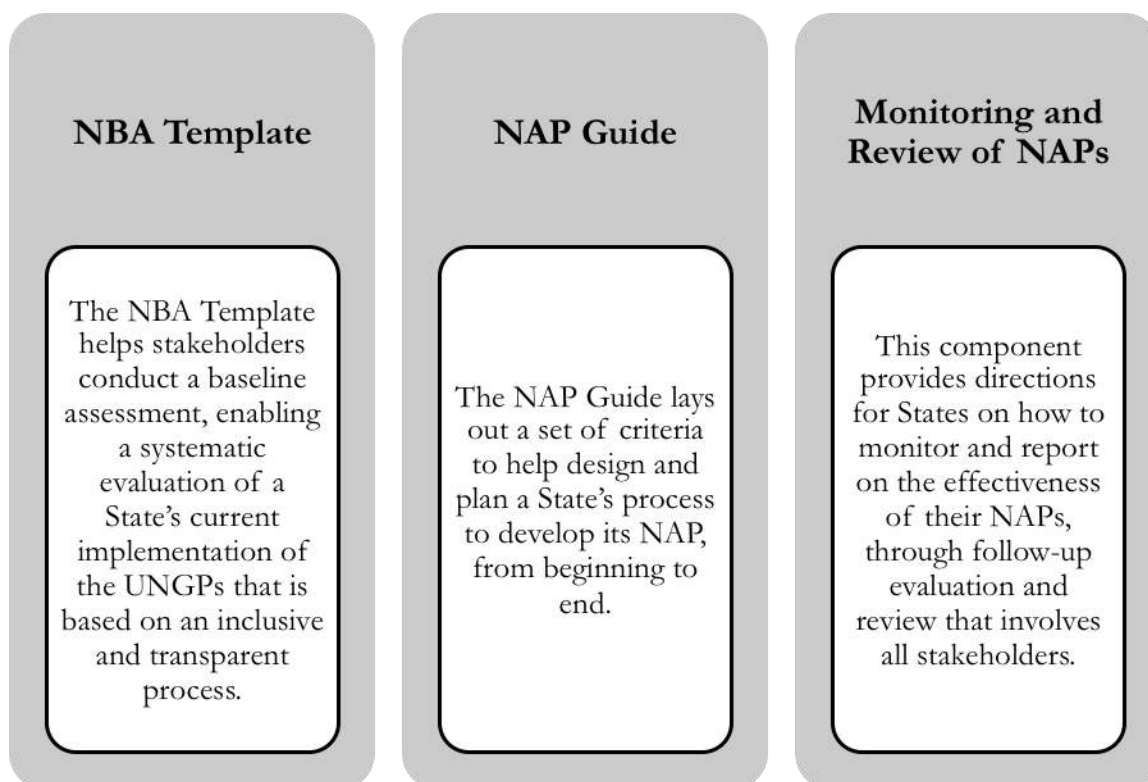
NBA Template

The NBA Template helps stakeholders conduct a baseline assessment, enabling a systematic evaluation of a State's current implementation of the UNGPs that is based on an inclusive and transparent process.

NAP Guide

The NAP Guide lays out a set of criteria to help design and plan a State's process to develop its NAP, from beginning to end.

Monitoring and Review of NAPs

This component provides directions for States on how to monitor and report on the effectiveness of their NAPs, through follow-up evaluation and review that involves all stakeholders.